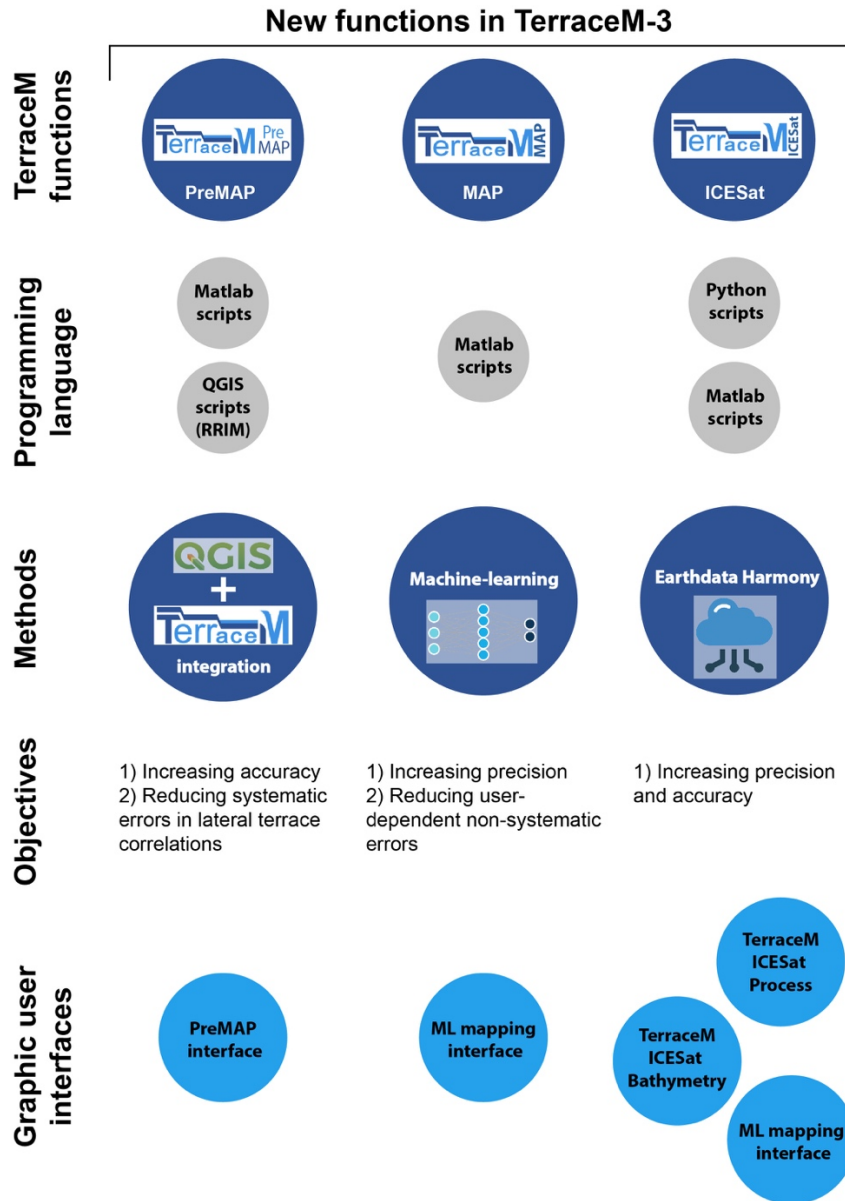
New functions in TerraceM-3

TerraceM functions

TerraceM Pre MAP
PreMAP

TerraceM MAP
MAP

TerraceM ICESat
ICESat

Programming language

Matlab scripts

QGIS scripts (RRIM)

Matlab scripts

Python scripts

Matlab scripts

Methods

QGIS + TerraceM
integration

Machine-learning

Earthdata Harmony

Objectives

1) Increasing accuracy
2) Reducing systematic errors in lateral terrace correlations

1) Increasing precision
2) Reducing user-dependent non-systematic errors

1) Increasing precision and accuracy

Graphic user interfaces

PreMAP interface

ML mapping interface

TerraceM ICESat Process

TerraceM ICESat Bathymetry

ML mapping interface